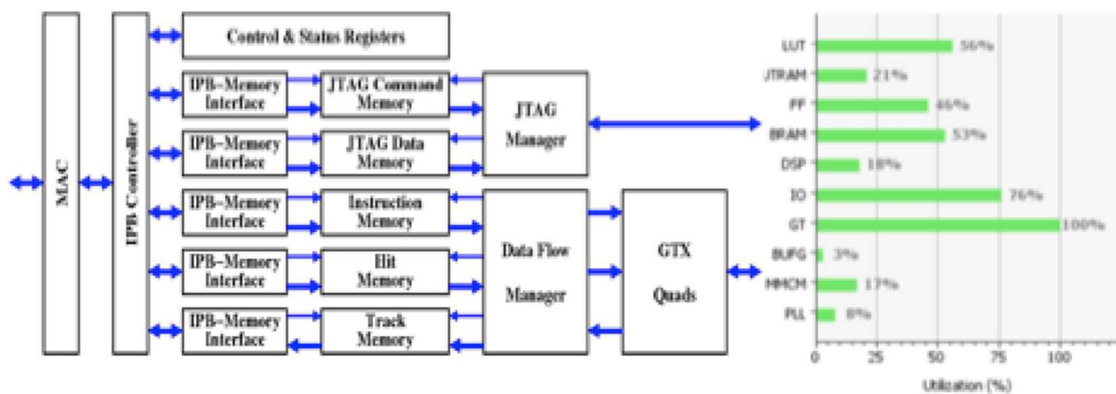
MAC

IPB Controller

Control & Status Registers

IPB-Memory Interface

JTAG Command Memory

IPB-Memory Interface

JTAG Data Memory

JTAG Manager

IPB-Memory Interface

Instruction Memory

IPB-Memory Interface

Hit Memory

IPB-Memory Interface

Track Memory

Data Flow Manager

GTX Quads

LUT 56%
LUTRAM 21%
FF 46%
BRAM 53%
DSP 18%
IO 76%
GT 100%
BUFG 3%
MMCM 17%
PLL 8%

0 25 50 75 100

Utilization (%)